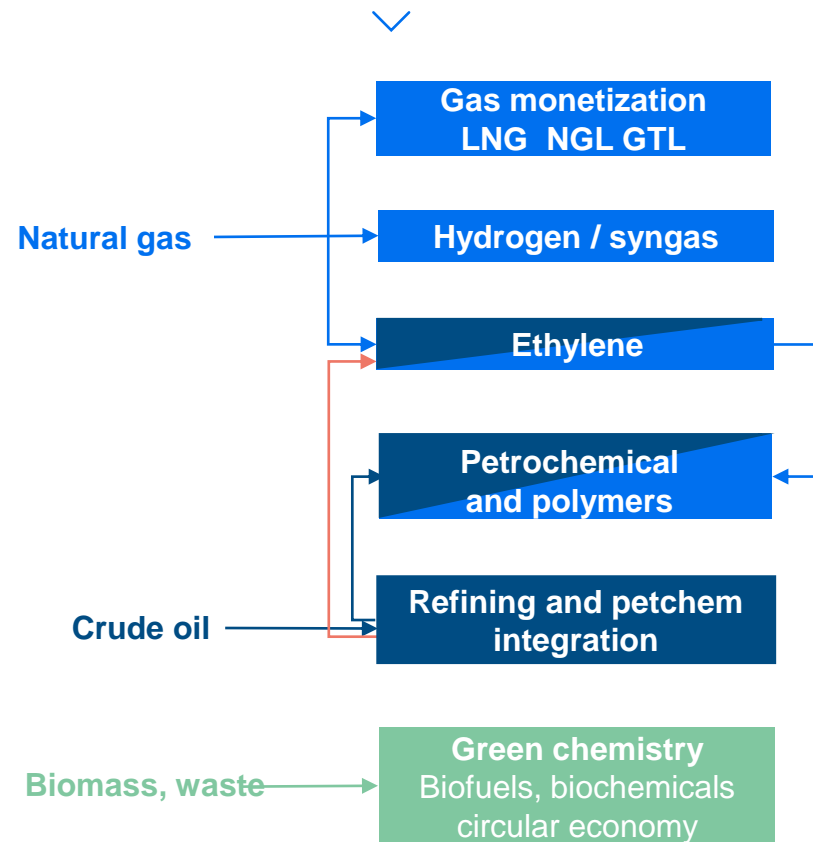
Gas monetization
LNG NGL GTL

Natural gas

Hydrogen / syngas

Ethylene

Petrochemical and polymers

Crude oil

Refining and petchem integration

Biomass, waste

Green chemistry
Biofuels, biochemicals
circular economy